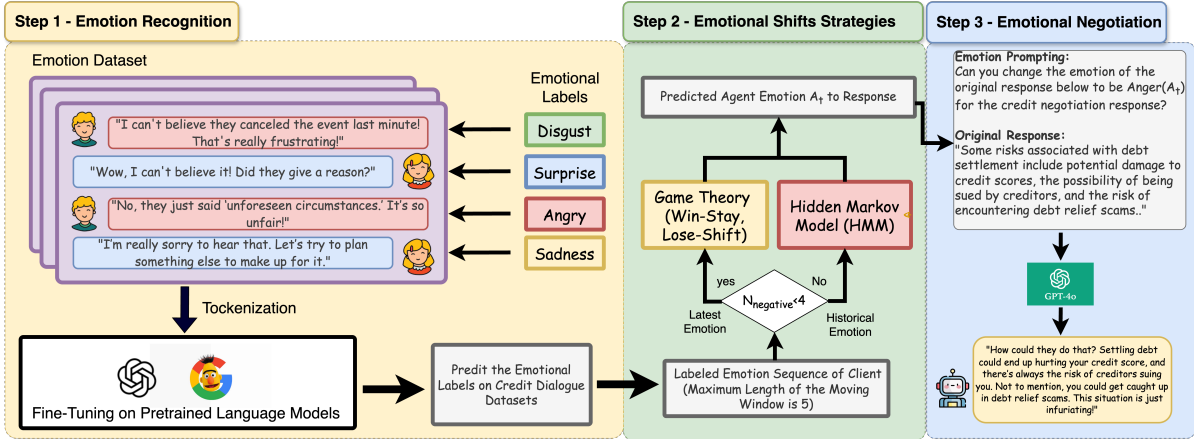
Step 1 - Emotion Recognition

Emotion Dataset

"I can't believe they canceled the event last minute! That's really frustrating!"

"Wow, I can't believe it! Did they give a reason?"

"No, they just said 'unforeseen circumstances.' It's so unfair!"

"I'm really sorry to hear that. Let's try to plan something else to make up for it."

Emotional Labels

Disgust

Surprise

Angry

Sadness

Tokenization

Fine-Tuning on Pretrained Language Models

Predit the Emotional Labels on Credit Dialogue Datasets

Step 2 - Emotional Shifts Strategies

Predicted Agent Emotion $A_t$ to Response

Game Theory (Win-Stay, Lose-Shift)

Hidden Markov Model (HMM)

yes

No

$N_{negative}<4$

Latest Emotion

Historical Emotion

Labeled Emotion Sequence of Client (Maximum Length of the Moving Window is 5)

Step 3 - Emotional Negotiation

Emotion Prompting:
Can you change the emotion of the original response below to be Anger($A_t$) for the credit negotiation response?

Original Response:
"Some risks associated with debt settlement include potential damage to credit scores, the possibility of being sued by creditors, and the risk of encountering debt relief scams.."

GPT-4o

"How could they do that? Settling debt could end up hurting your credit score, and there's always the risk of creditors suing you. Not to mention, you could get caught up in debt relief scams. This situation is just infuriating!"